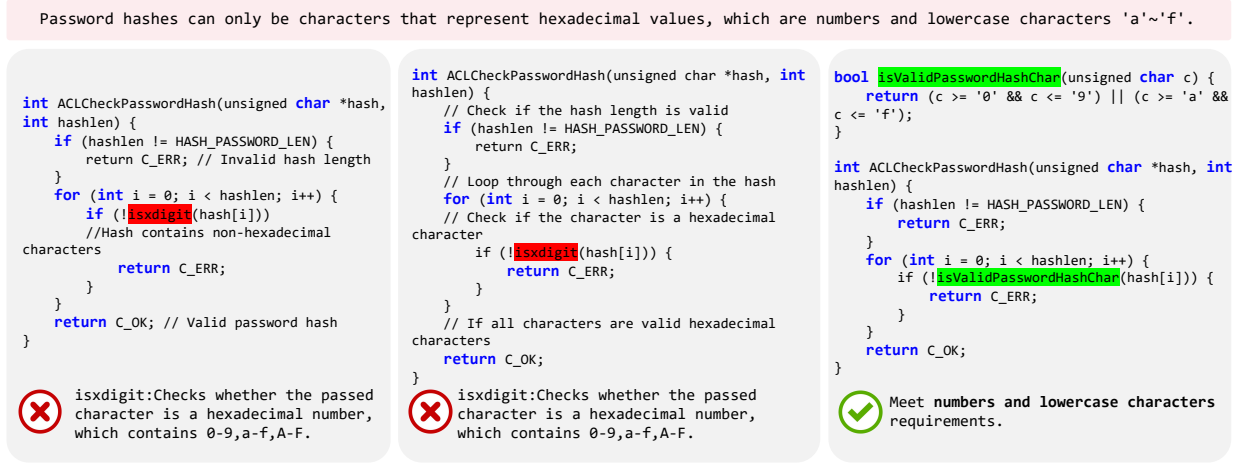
Password hashes can only be characters that represent hexadecimal values, which are numbers and lowercase characters 'a'~'f'.

int ACLCheckPasswordHash(unsigned char *hash, int hashlen) {
    if (hashlen != HASH_PASSWORD_LEN) {
        return C_ERR; // Invalid hash length
    }
    for (int i = 0; i < hashlen; i++) {
        if (!isxdigit(hash[i]))
        //Hash contains non-hexadecimal characters
            return C_ERR;
        }
    }
    return C_OK; // Valid password hash
}

isxdigit:Checks whether the passed character is a hexadecimal number, which contains 0-9,a-f,A-F.

int ACLCheckPasswordHash(unsigned char *hash, int hashlen) {
    // Check if the hash length is valid
    if (hashlen != HASH_PASSWORD_LEN) {
        return C_ERR;
    }
    // Loop through each character in the hash
    for (int i = 0; i < hashlen; i++) {
    // Check if the character is a hexadecimal character
        if (!isxdigit(hash[i])) {
            return C_ERR;
        }
    }
    // If all characters are valid hexadecimal characters
    return C_OK;
}

isxdigit:Checks whether the passed character is a hexadecimal number, which contains 0-9,a-f,A-F.

bool isValidPasswordHashChar(unsigned char c) {
    return (c >= '0' && c <= '9') || (c >= 'a' && c <= 'f');
}

int ACLCheckPasswordHash(unsigned char *hash, int hashlen) {
    if (hashlen != HASH_PASSWORD_LEN) {
        return C_ERR;
    }
    for (int i = 0; i < hashlen; i++) {
        if (!isValidPasswordHashChar(hash[i])) {
            return C_ERR;
        }
    }
    return C_OK;
}

Meet numbers and lowercase characters requirements.